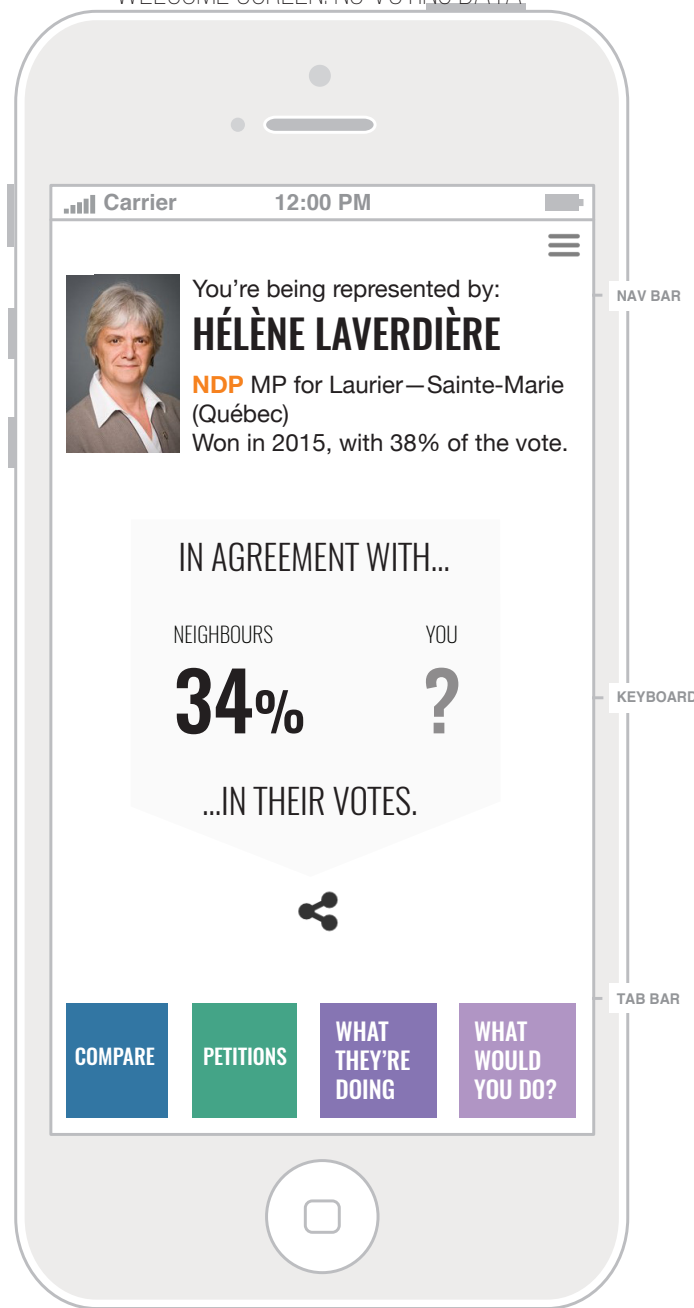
WELCOME SCREEN: NO VOTING DATA

Carrier 12:00 PM

You're being represented by:
HÉLÈNE LAVERDIÈRE
NDP MP for Laurier—Sainte-Marie (Québec)
Won in 2015, with 38% of the vote.

NAV BAR

IN AGREEMENT WITH...

NEIGHBOURS
34%

YOU
?

...IN THEIR VOTES.

KEYBOARD

TAB BAR

COMPARE

PETITIONS

WHAT THEY'RE DOING

WHAT WOULD YOU DO?